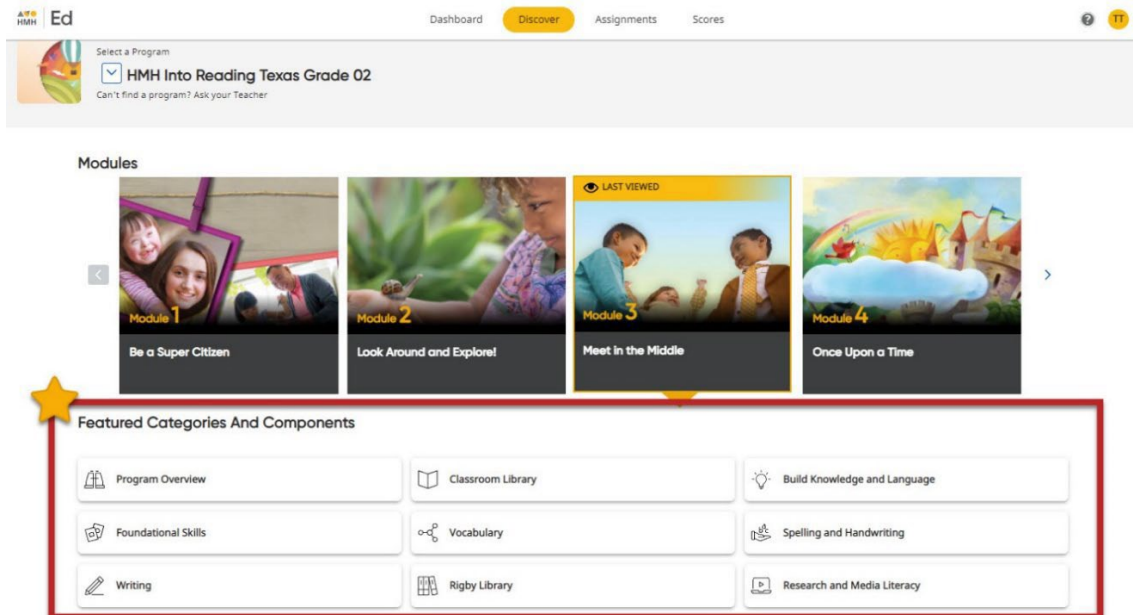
HMH Ed

Dashboard Discover Assignments Scores

TT

Select a Program

HMH Into Reading Texas Grade 02

Can't find a program? Ask your Teacher

Modules

Module 1
Be a Super Citizen

Module 2
Look Around and Explore!

LAST VIEWED
Module 3
Meet in the Middle

Module 4
Once Upon a Time

Featured Categories And Components

Program Overview

Classroom Library

Build Knowledge and Language

Foundational Skills

Vocabulary

Spelling and Handwriting

Writing

Rigby Library

Research and Media Literacy